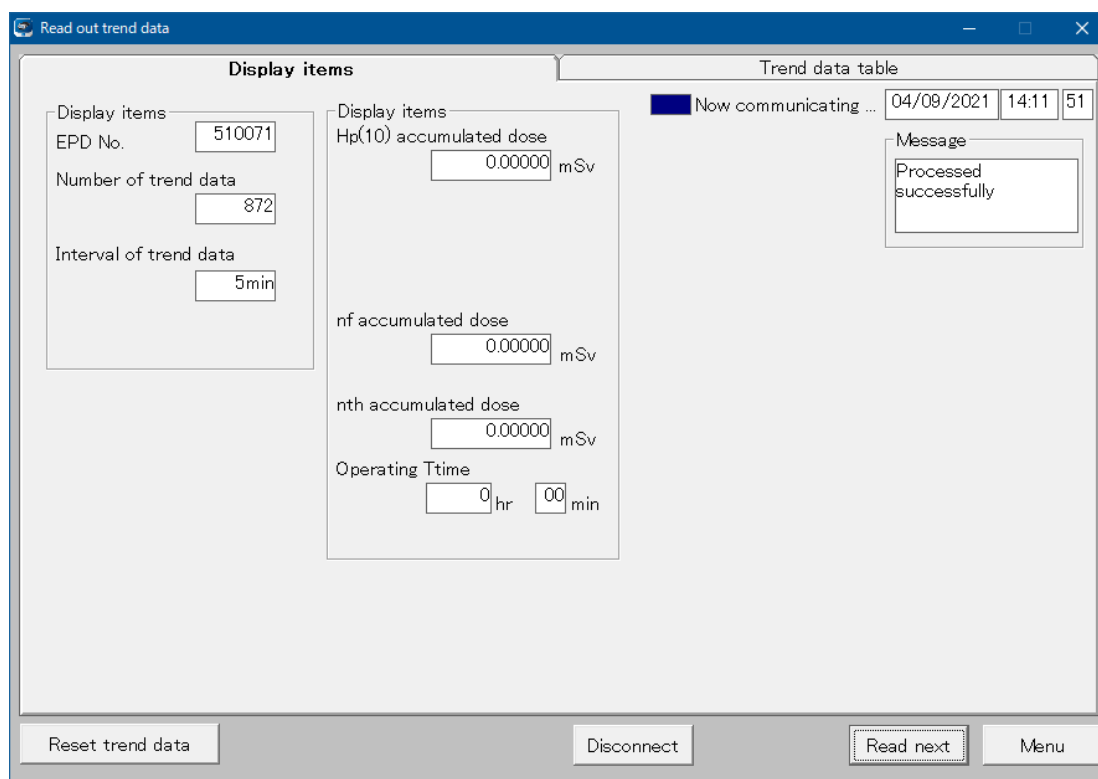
Read out trend data

Display items

Trend data table

Display items

EPD No. 510071

Number of trend data 872

Interval of trend data 5min

Display items

Hp(10) accumulated dose 0.00000 mSv

nf accumulated dose 0.00000 mSv

nth accumulated dose 0.00000 mSv

Operating Ttime 0 hr 00 min

Now communicating ...

04/09/2021 14:11 51

Message

Processed successfully

Reset trend data

Disconnect

Read next

Menu